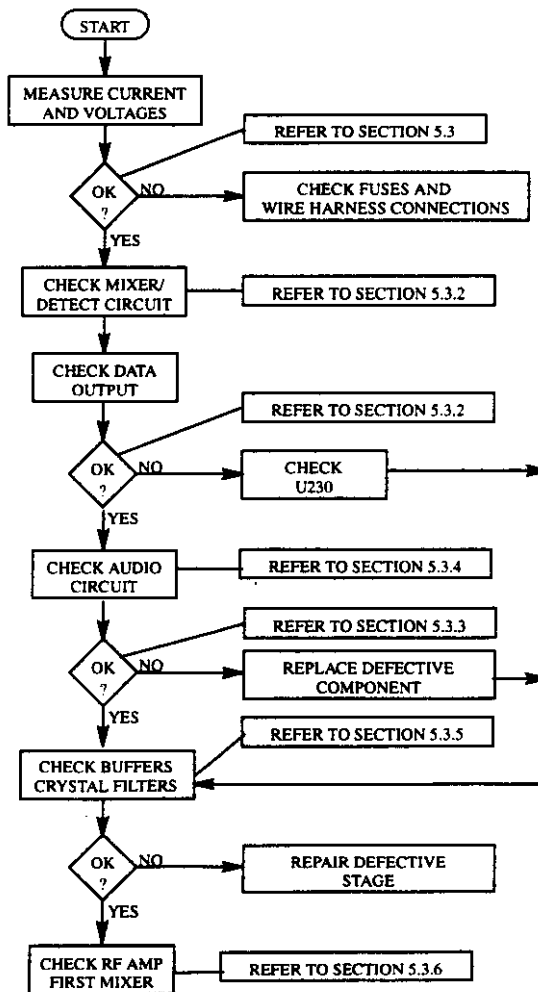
START

MEASURE CURRENT AND VOLTAGES

REFER TO SECTION 5.3

OK ?

NO

CHECK FUSES AND WIRE HARNESS CONNECTIONS

YES

CHECK MIXER/ DETECT CIRCUIT

REFER TO SECTION 5.3.2

CHECK DATA OUTPUT

REFER TO SECTION 5.3.2

OK ?

NO

CHECK U230

YES

CHECK AUDIO CIRCUIT

REFER TO SECTION 5.3.4

REFER TO SECTION 5.3.3

OK ?

NO

REPLACE DEFECTIVE COMPONENT

YES

REFER TO SECTION 5.3.5

CHECK BUFFERS CRYSTAL FILTERS

OK ?

NO

REPAIR DEFECTIVE STAGE

YES

CHECK RF AMP FIRST MIXER

REFER TO SECTION 5.3.6